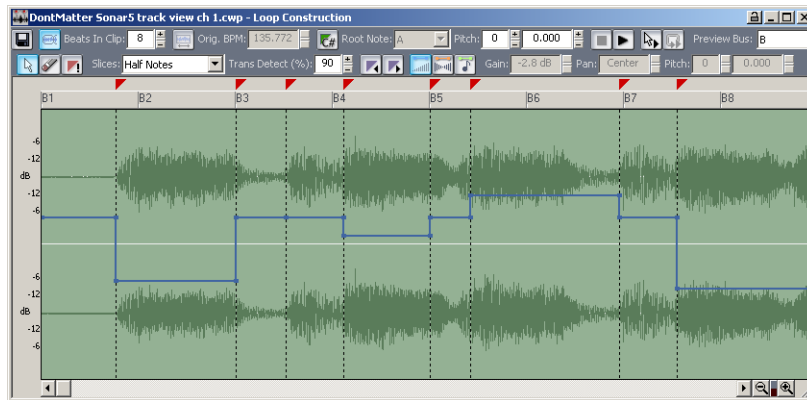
DontMatter Sonar5 track view ch 1.cwp - Loop Construction

Beats In Clip: 8 Orig. BPM: 135.772 Root Note: A Pitch: 0 0.000 Preview Bus: B

Slices: Half Notes Trans Detect (%): 90 Gain: -2.8 dB Pan: Center Pitch: 0 0.000

B1 B2 B3 B4 B5 B6 B7 B8

-6
-12
dB
-12
-6

-6
-12
dB
-12
-6